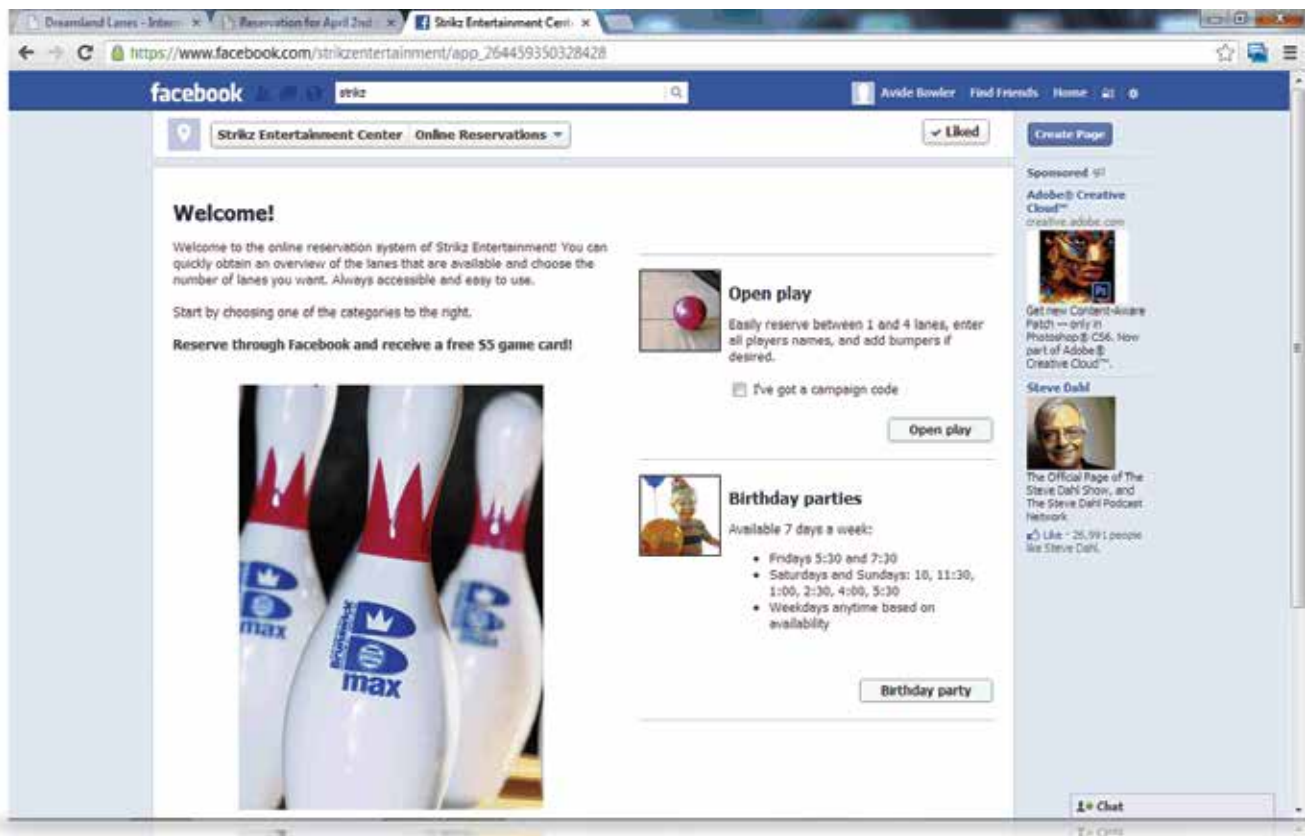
Dreamland Lanes - Inter × Reservation for April 2nd × Strikz Entertainment Cent ×

https://www.facebook.com/strikzentertainment/app_264459350328428

facebook strikz

Avide Bowler Find Friends Home

Strikz Entertainment Center Online Reservations

✓ Liked

Create Page

Welcome!

Welcome to the online reservation system of Strikz Entertainment! You can quickly obtain an overview of the lanes that are available and choose the number of lanes you want. Always accessible and easy to use.

Start by choosing one of the categories to the right.

Reserve through Facebook and receive a free $5 game card!

Open play

Easily reserve between 1 and 4 lanes, enter all players names, and add bumpers if desired.

I've got a campaign code

Open play

Birthday parties

Available 7 days a week:

- Fridays 5:30 and 7:30
- Saturdays and Sundays: 10, 11:30, 1:00, 2:30, 4:00, 5:30
- Weekdays anytime based on availability

Birthday party

Sponsored

Adobe® Creative Cloud™
creative.adobe.com

Get new Content-Aware Patch — only in Photoshop® CS6. Now part of Adobe® Creative Cloud™.

Steve Dahl

The Official Page of The Steve Dahl Show, and The Steve Dahl Podcast Network

Like · 26,991 people like Steve Dahl.

Chat